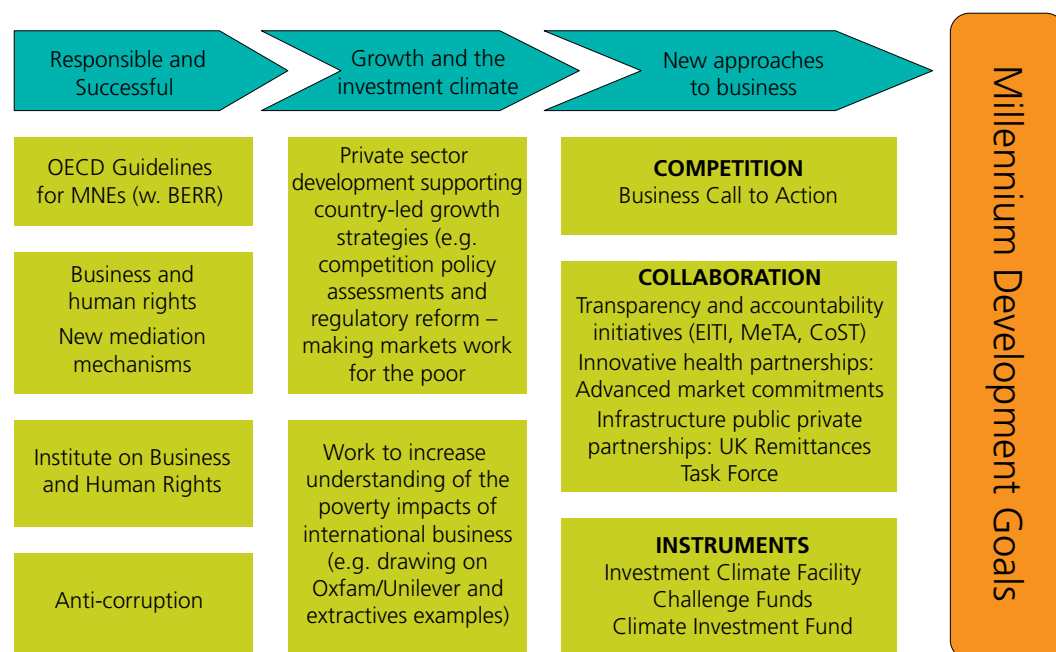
Responsible and Successful

Growth and the investment climate

New approaches to business

Millennium Development Goals

OECD Guidelines for MNEs (w. BERR)

Business and human rights
New mediation mechanisms

Institute on Business and Human Rights

Anti-corruption

Private sector development supporting country-led growth strategies (e.g. competition policy assessments and regulatory reform – making markets work for the poor

Work to increase understanding of the poverty impacts of international business (e.g. drawing on Oxfam/Unilever and extractives examples)

**COMPETITION**
Business Call to Action

**COLLABORATION**
Transparency and accountability initiatives (EITI, MeTA, CoST)
Innovative health partnerships: Advanced market commitments
Infrastructure public private partnerships: UK Remittances Task Force

**INSTRUMENTS**
Investment Climate Facility
Challenge Funds
Climate Investment Fund